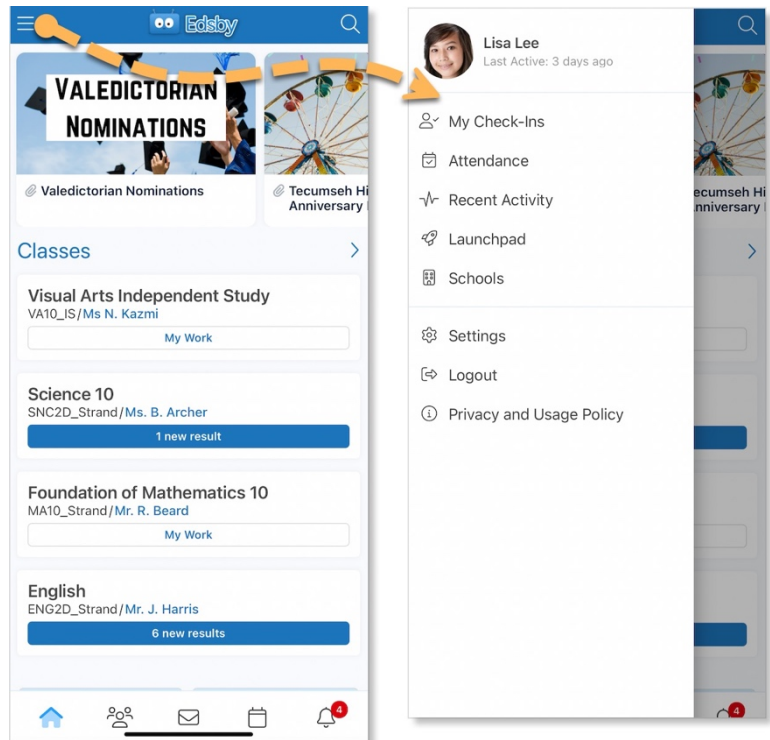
Edsby

Valedictorian Nominations

Valedictorian Nominations

Tecumseh Hi Anniversary

Classes

Visual Arts Independent Study
VA10_IS/Ms N. Kazmi
My Work

Science 10
SNC2D_Strand/Ms. B. Archer
1 new result

Foundation of Mathematics 10
MA10_Strand/Mr. R. Beard
My Work

English
ENG2D_Strand/Mr. J. Harris
6 new results

4

Lisa Lee
Last Active: 3 days ago

My Check-Ins
Attendance
Recent Activity
Launchpad
Schools

Settings
Logout
Privacy and Usage Policy

ecumseh Hi
Anniversary

4